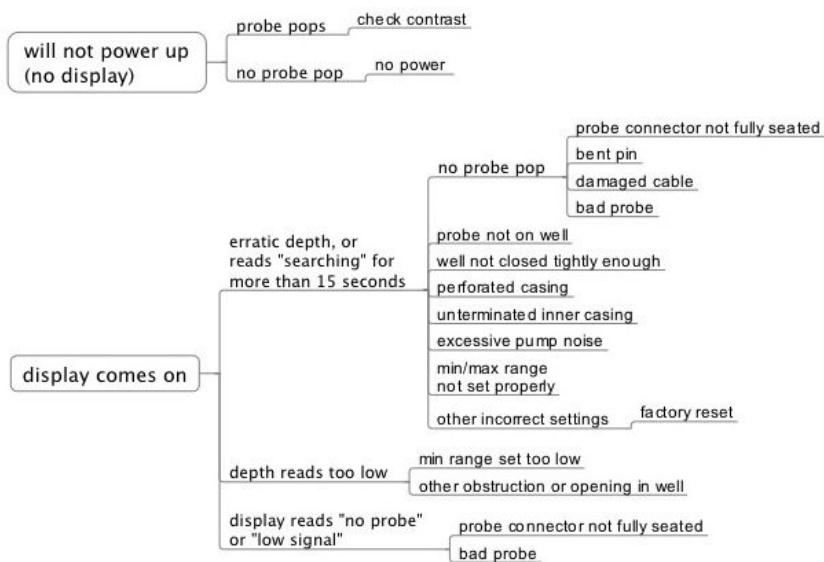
will not power up (no display)

probe pops

check contrast

no probe pop

no power

display comes on

erratic depth, or reads "searching" for more than 15 seconds

no probe pop

probe connector not fully seated

bent pin

damaged cable

bad probe

probe not on well

well not closed tightly enough

perforated casing

unterminated inner casing

excessive pump noise

min/max range not set properly

other incorrect settings

factory reset

depth reads too low

min range set too low

other obstruction or opening in well

display reads "no probe" or "low signal"

probe connector not fully seated

bad probe